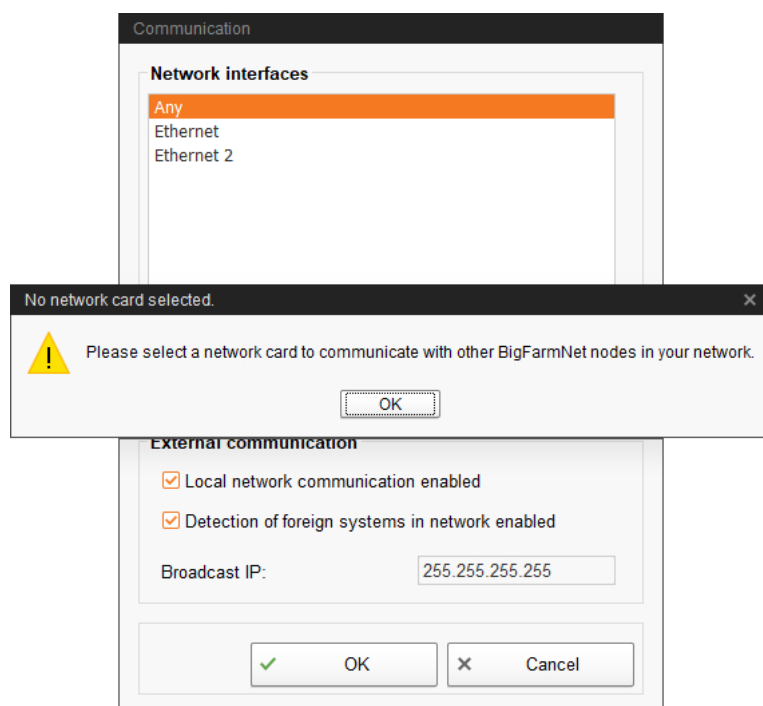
Communication

Network interfaces

Any
Ethernet
Ethernet 2

No network card selected.

Please select a network card to communicate with other BigFarmNet nodes in your network.

OK

External communication

Local network communication enabled

Detection of foreign systems in network enabled

Broadcast IP: 255.255.255.255

OK

Cancel